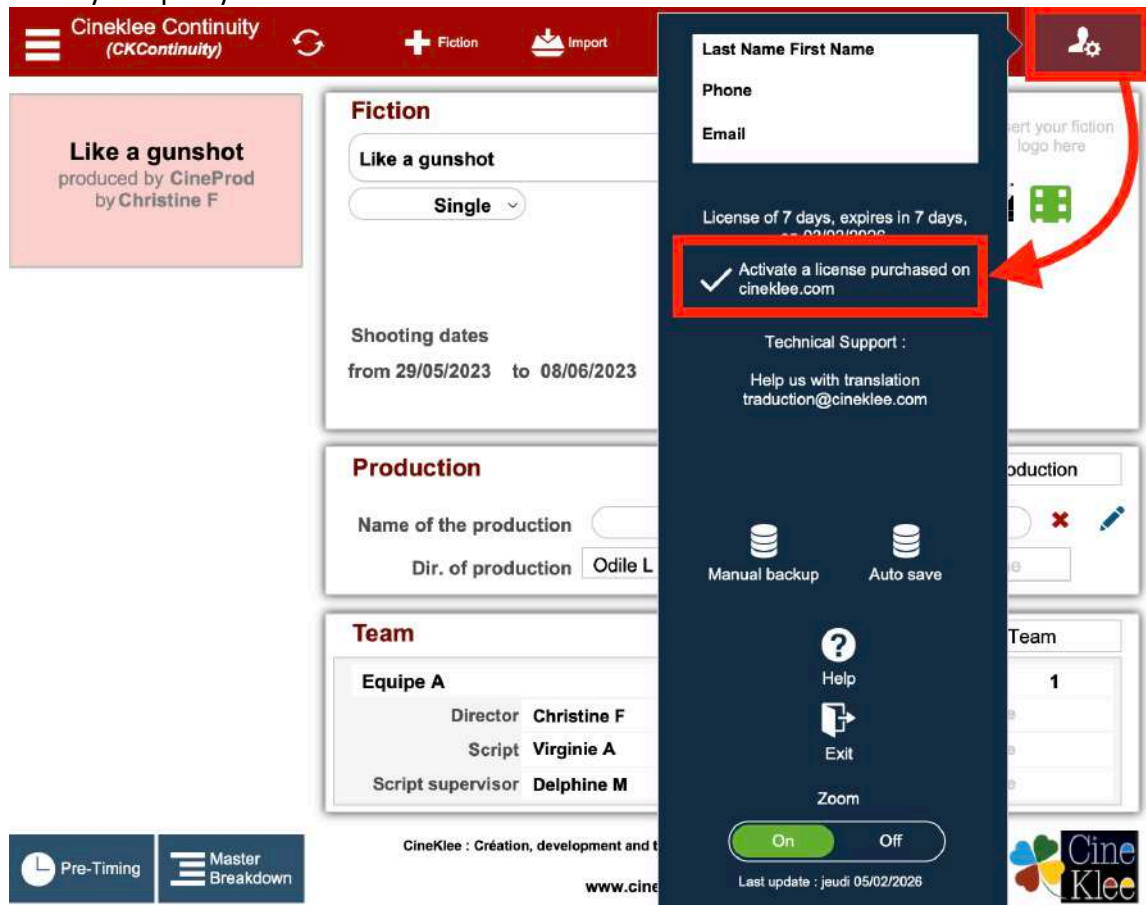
Cineklee Continuity
(CKContinuity)

Fiction

Import

Last Name First Name

Phone

Email

ert your fiction logo here

Like a gunshot
produced by CineProd
by Christine F

Fiction

Like a gunshot

Single

License of 7 days, expires in 7 days, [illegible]

Activate a license purchased on cineklee.com

Shooting dates

from 29/05/2023 to 08/06/2023

Technical Support :

Help us with translation
traduction@cineklee.com

Production

oduction

Name of the production

Dir. of production Odile L

Manual backup

Auto save

Team

Team

Equipe A

1

Help

Director Christine F

Script Virginie A

Exit

Script supervisor Delphine M

Zoom

Pre-Timing

Master Breakdown

CineKlee : Création, development and t

On

Off

www.cine

Last update : jeudi 05/02/2026

Cine Klee